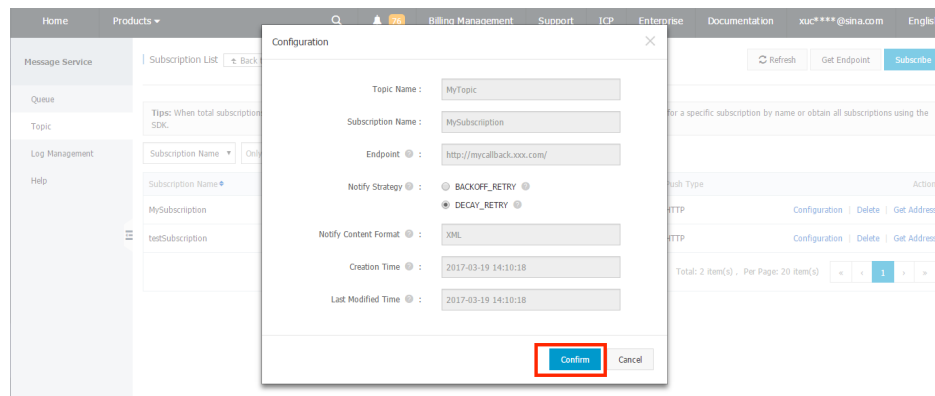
Home Products ▾ 76 Billing Management Support ICP Enterprise Documentation xuc****@sina.com Englis

Message Service

Queue

Topic

Log Management

Help

Subscription List Back

Refresh Get Endpoint Subscribe

Tips: When total subscription SDK.

for a specific subscription by name or obtain all subscriptions using the

Subscription Name ▾ Only

Subscription Name

Push Type Action

MySubscriiption

HTTP Configuration | Delete | Get Address

testSubscription

HTTP Configuration | Delete | Get Address

Total: 2 item(s), Per Page: 20 item(s) « ‹ 1 › »

Configuration

Topic Name : MyTopic

Subscription Name : MySubscriiption

Endpoint : http://mycallback.xxx.com/

Notify Strategy : BACKOFF_RETRY

DECAY_RETRY

Notify Content Format : XML

Creation Time : 2017-03-19 14:10:18

Last Modified Time : 2017-03-19 14:10:18

Confirm Cancel